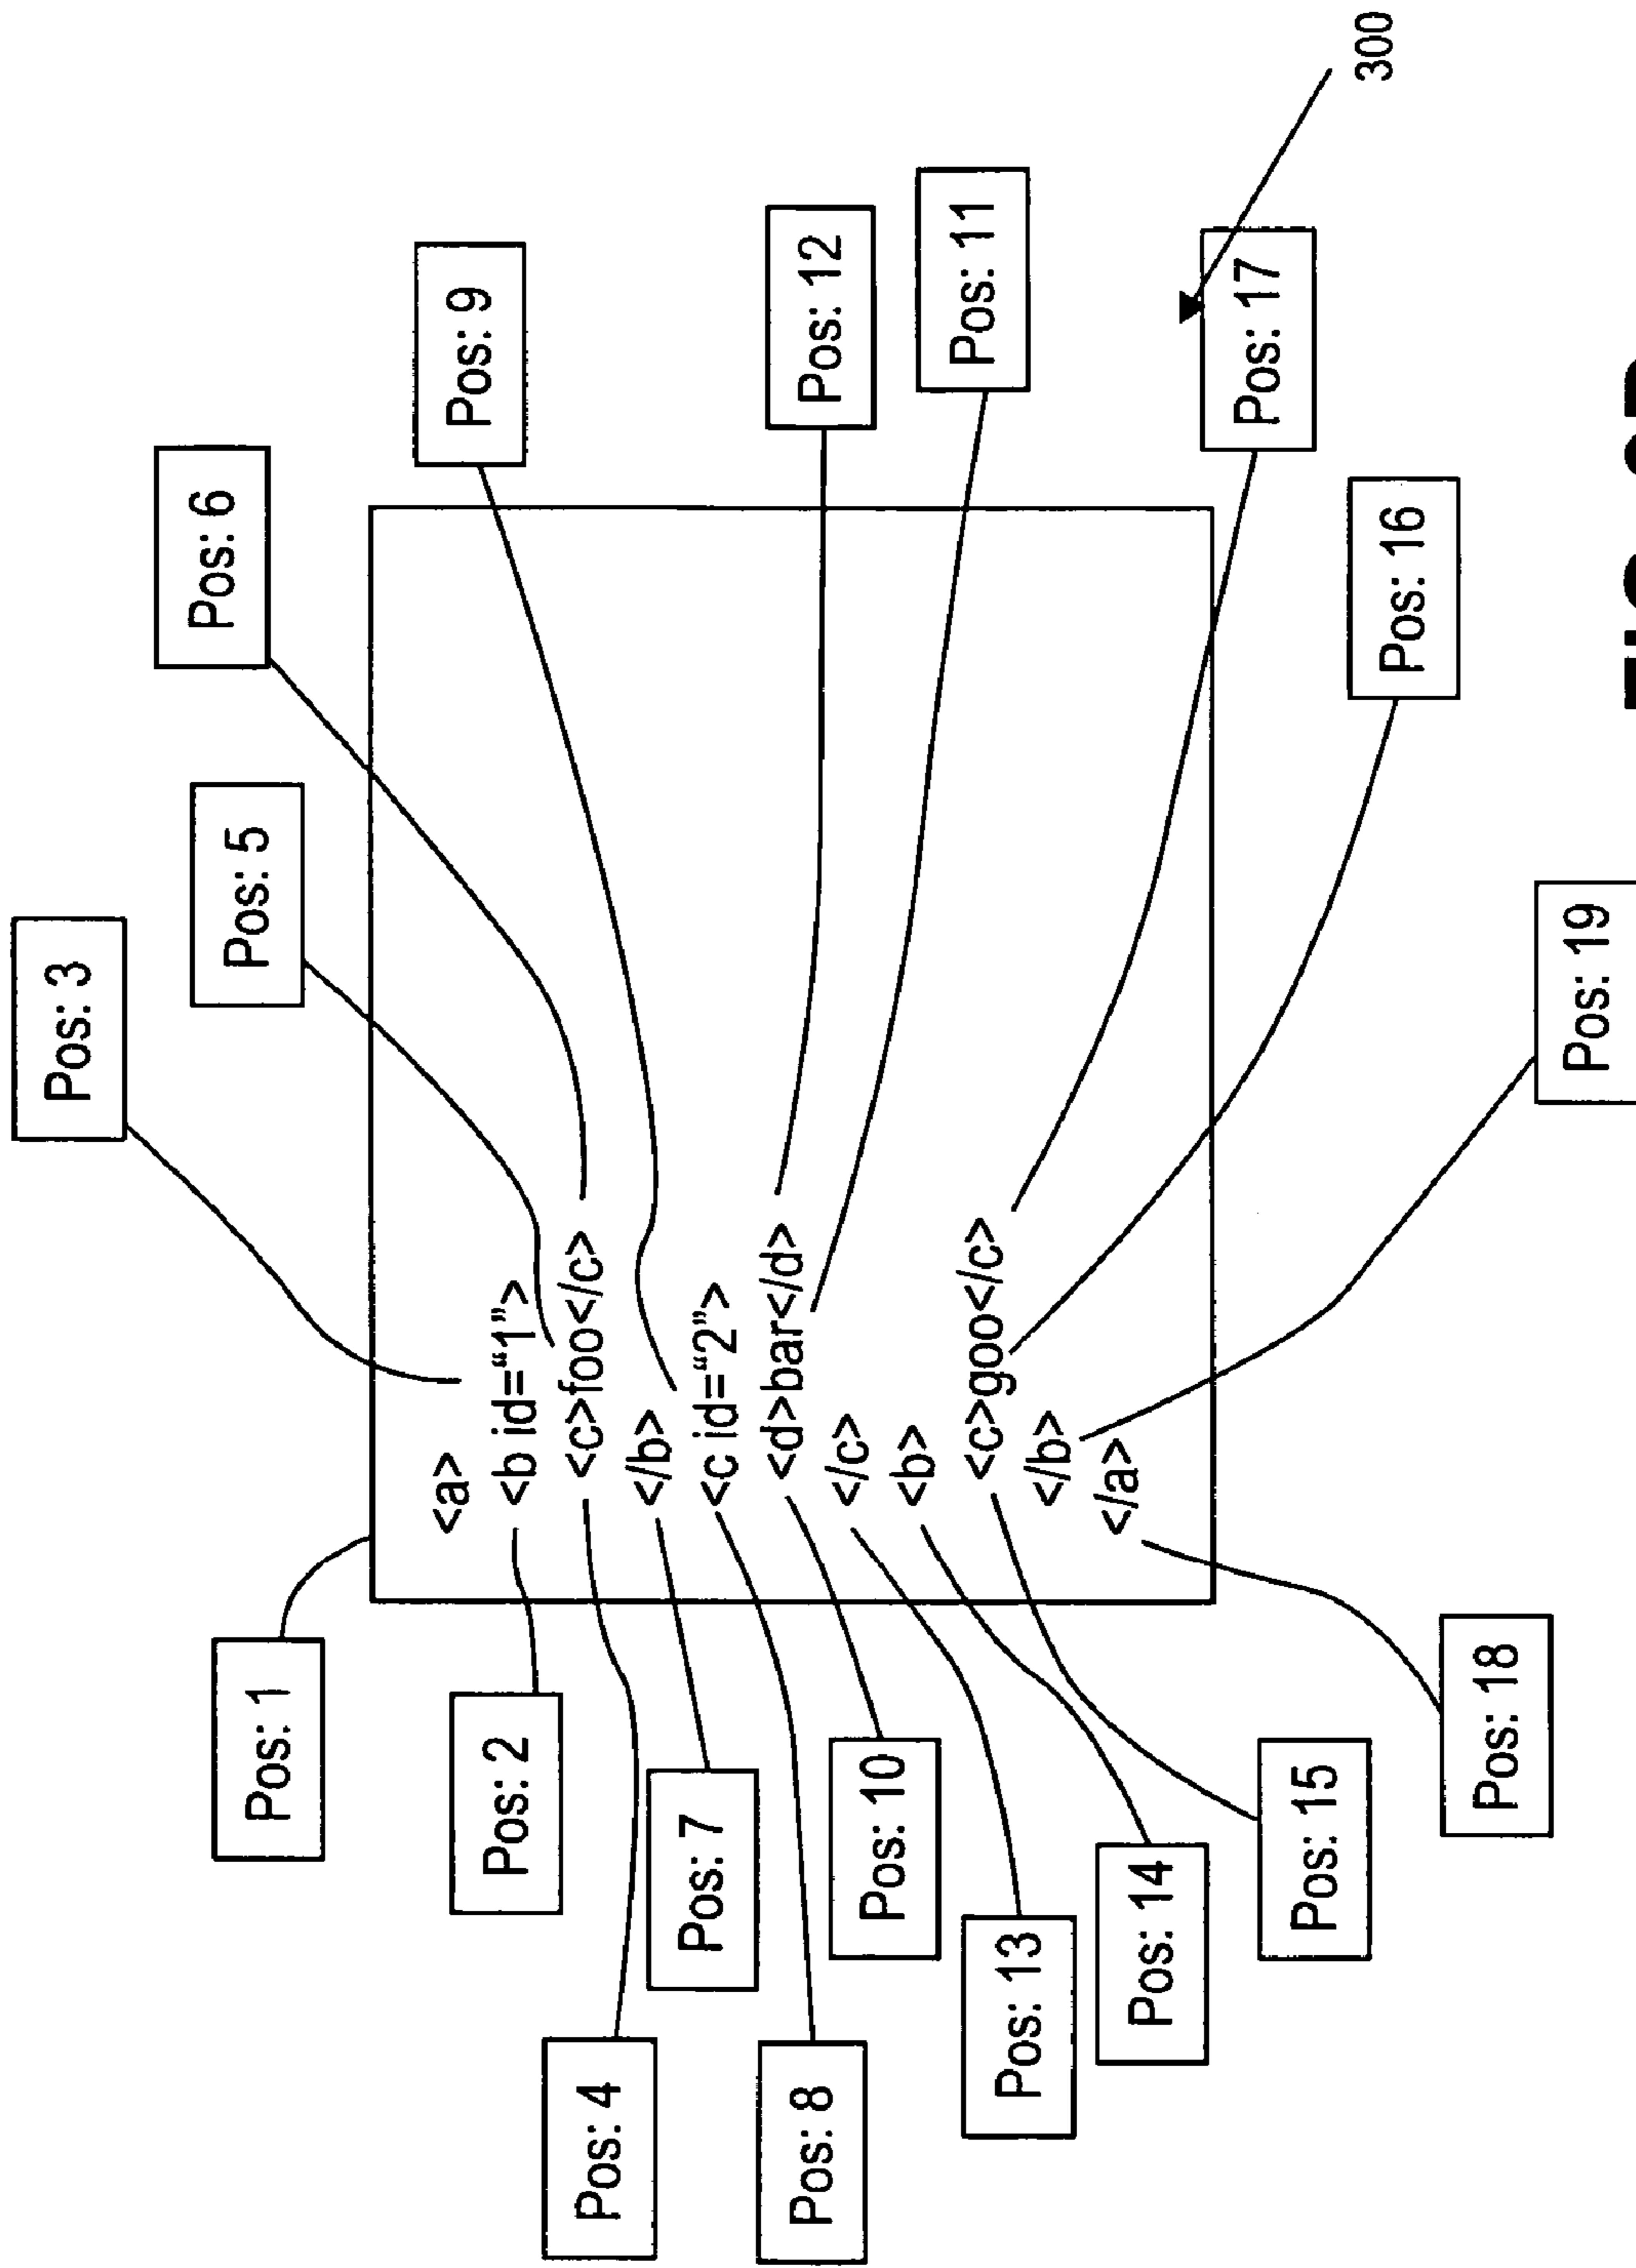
300

Pos: 3
Pos: 5
Pos: 6
Pos: 9
Pos: 12
Pos: 11
Pos: 17
Pos: 16
Pos: 19

<a>
<b id="1">
<c>foo</c>
</b>
<c id="2">
<d>bar</d>
</c>
<b>
<c>goo</c>
</b>
</a>

Pos: 1
Pos: 2
Pos: 4
Pos: 7
Pos: 8
Pos: 10
Pos: 13
Pos: 14
Pos: 15
Pos: 18

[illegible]